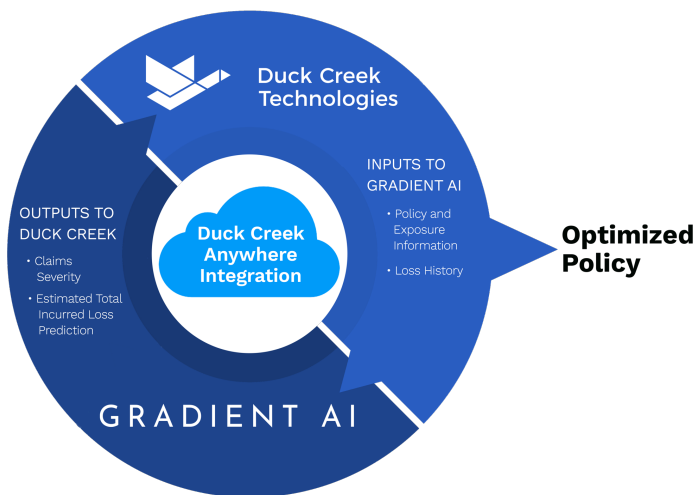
Duck Creek Technologies

INPUTS TO GRADIENT AI

• Policy and Exposure Information

• Loss History

Optimized Policy

OUTPUTS TO DUCK CREEK

• Claims Severity

• Estimated Total Incurred Loss Prediction

Duck Creek Anywhere Integration

GRADIENT AI